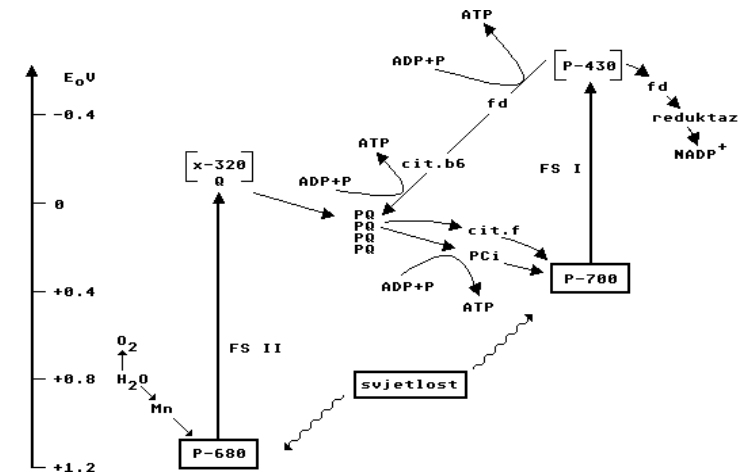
$E_0V$

-0.4

0

+0.4

+0.8

+1.2

ATP

ADP+P

P-430

fd

fd

reduktaz

$NADP^+$

ATP

cit.b6

ADP+P

x-320

Q

FS I

PQ
PQ
PQ
PQ

cit.f

PCi

P-700

ADP+P

ATP

$O_2$

$H_2O$

Mn

FS II

svjetlost

P-680